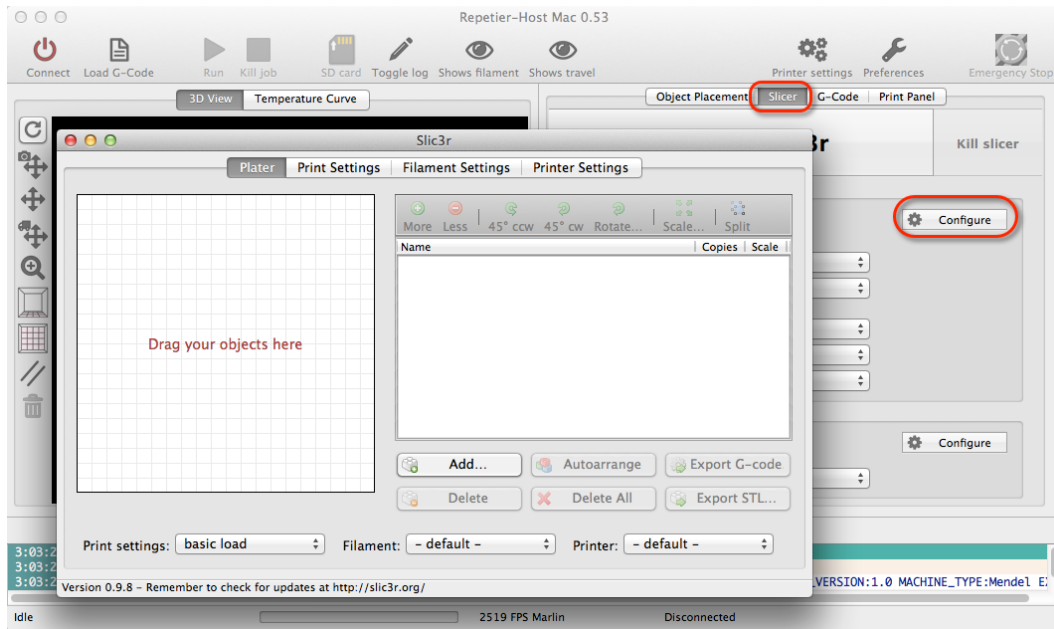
Repetier-Host Mac 0.53

Connect Load G-Code Run Kill job SD card Toggle log Shows filament Shows travel Printer settings Preferences Emergency Stop

3D View Temperature Curve

Object Placement Slicer G-Code Print Panel

Slic3r

3r

Kill slicer

Configure

Configure

Plater Print Settings Filament Settings Printer Settings

More Less 45° ccw 45° cw Rotate... Scale... Split

| Name | Copies | Scale |
|---|---|---|

Drag your objects here

Add... Autoarrange Export G-code

Delete Delete All Export STL...

Print settings: basic load Filament: - default - Printer: - default -

Version 0.9.8 - Remember to check for updates at http://slic3r.org/

3:03:2
3:03:2
3:03:2

VERSION:1.0 MACHINE_TYPE:Mendel E

Idle 2519 FPS Marlin Disconnected